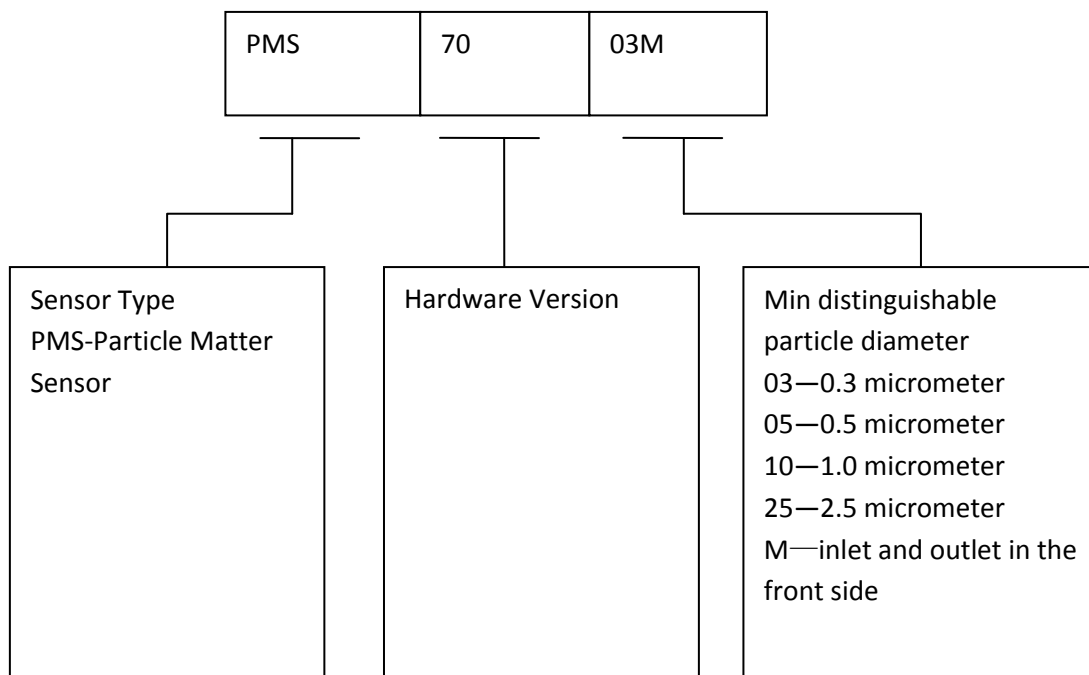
| PMS | 70 | 03M |
|---|---|---|

Sensor Type
PMS-Particle Matter Sensor

Hardware Version

Min distinguishable particle diameter
03—0.3 micrometer
05—0.5 micrometer
10—1.0 micrometer
25—2.5 micrometer
M—inlet and outlet in the front side